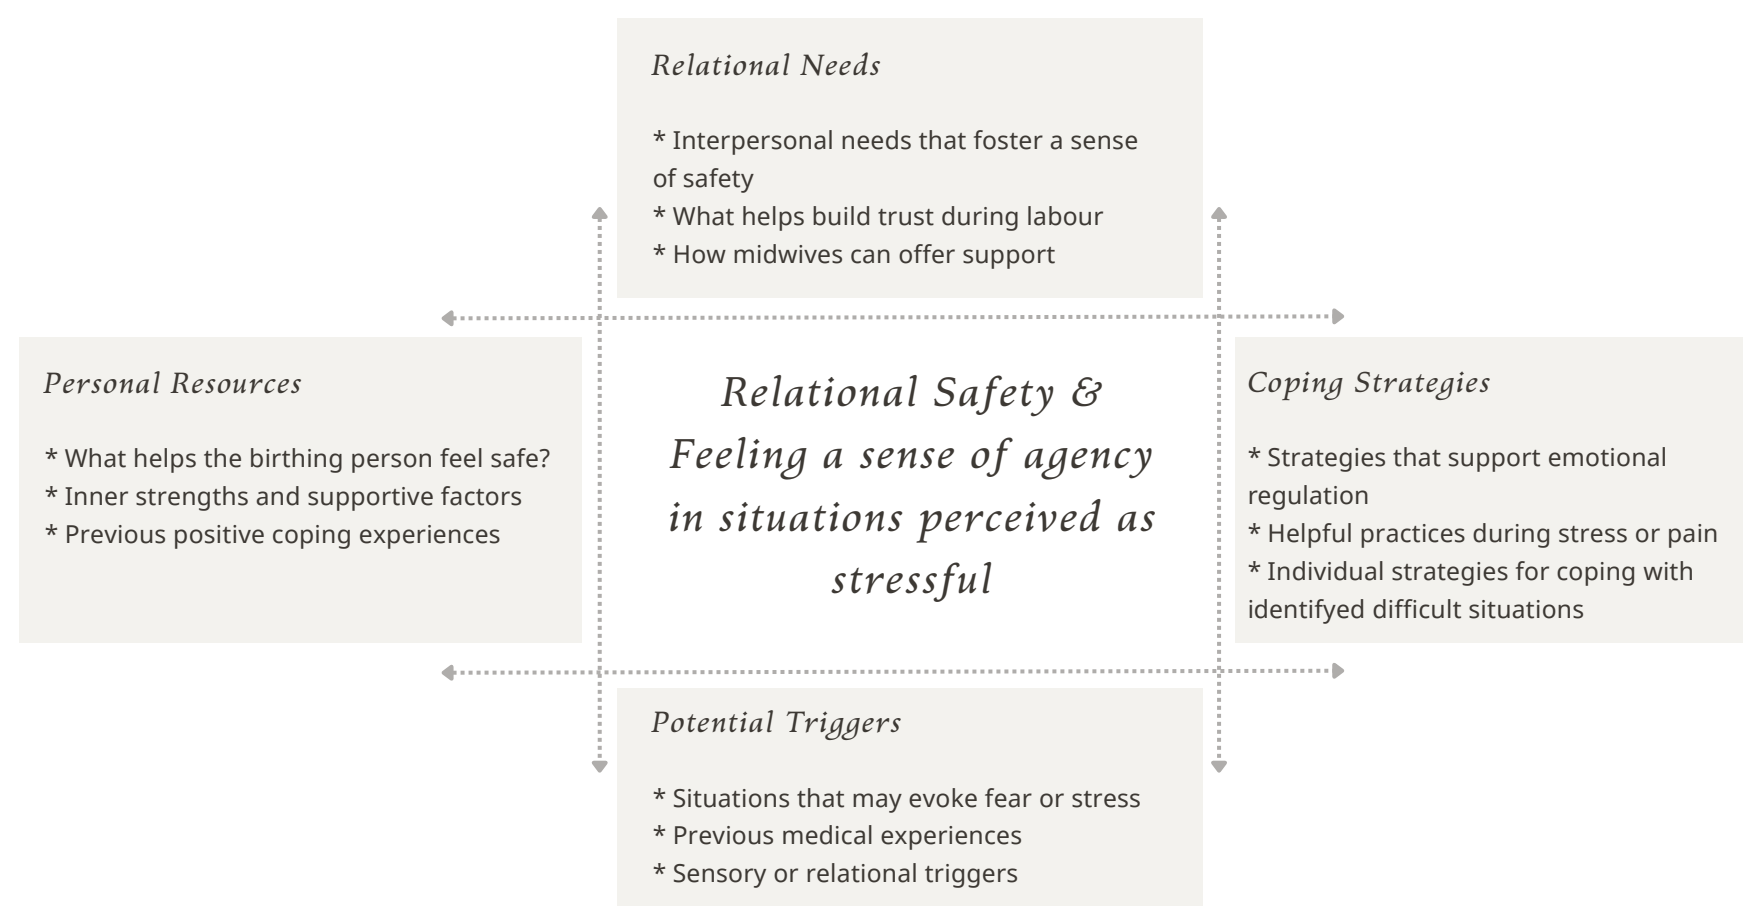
Relational Needs

* Interpersonal needs that foster a sense of safety
* What helps build trust during labour
* How midwives can offer support

Personal Resources

* What helps the birthing person feel safe?
* Inner strengths and supportive factors
* Previous positive coping experiences

Relational Safety & Feeling a sense of agency in situations perceived as stressful

Coping Strategies

* Strategies that support emotional regulation
* Helpful practices during stress or pain
* Individual strategies for coping with identifyed difficult situations

Potential Triggers

* Situations that may evoke fear or stress
* Previous medical experiences
* Sensory or relational triggers